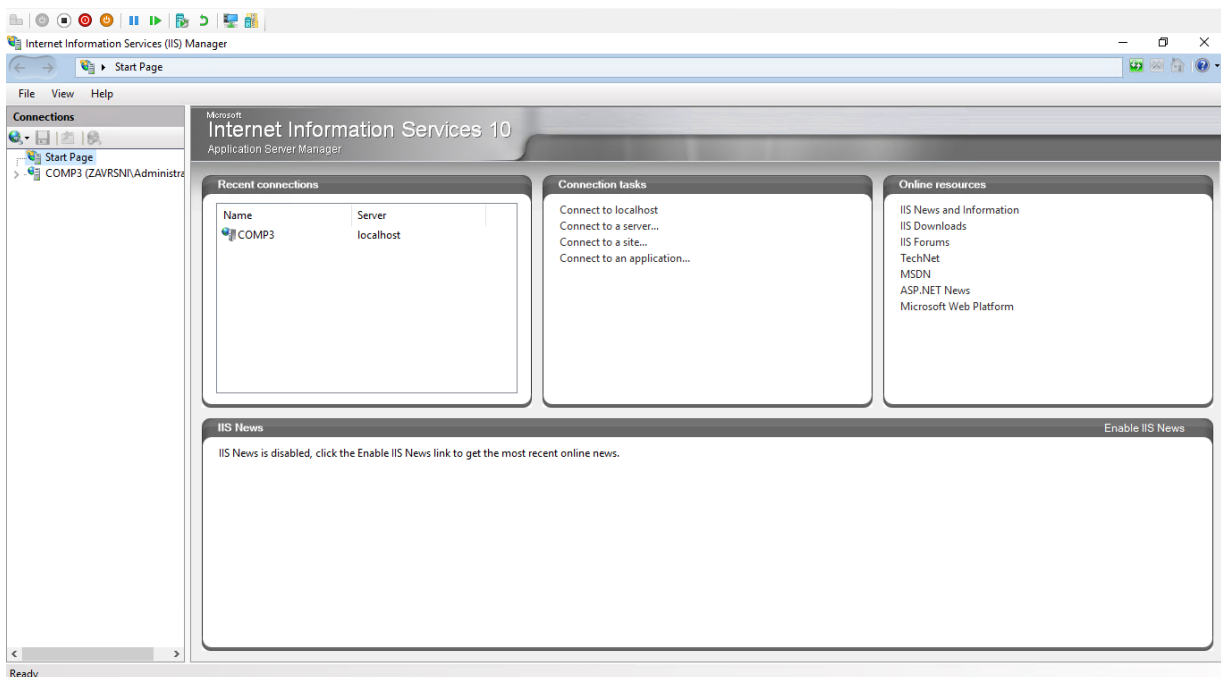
Internet Information Services (IIS) Manager

Start Page

File View Help

Connections

Start Page
COMP3 (ZAVRSNI\Administra

Microsoft
Internet Information Services 10
Application Server Manager

Recent connections

| Name | Server |
|---|---|
| COMP3 | localhost |

Connection tasks

Connect to localhost
Connect to a server...
Connect to a site...
Connect to an application...

Online resources

IIS News and Information
IIS Downloads
IIS Forums
TechNet
MSDN
ASP.NET News
Microsoft Web Platform

IIS News

Enable IIS News

IIS News is disabled, click the Enable IIS News link to get the most recent online news.

Ready